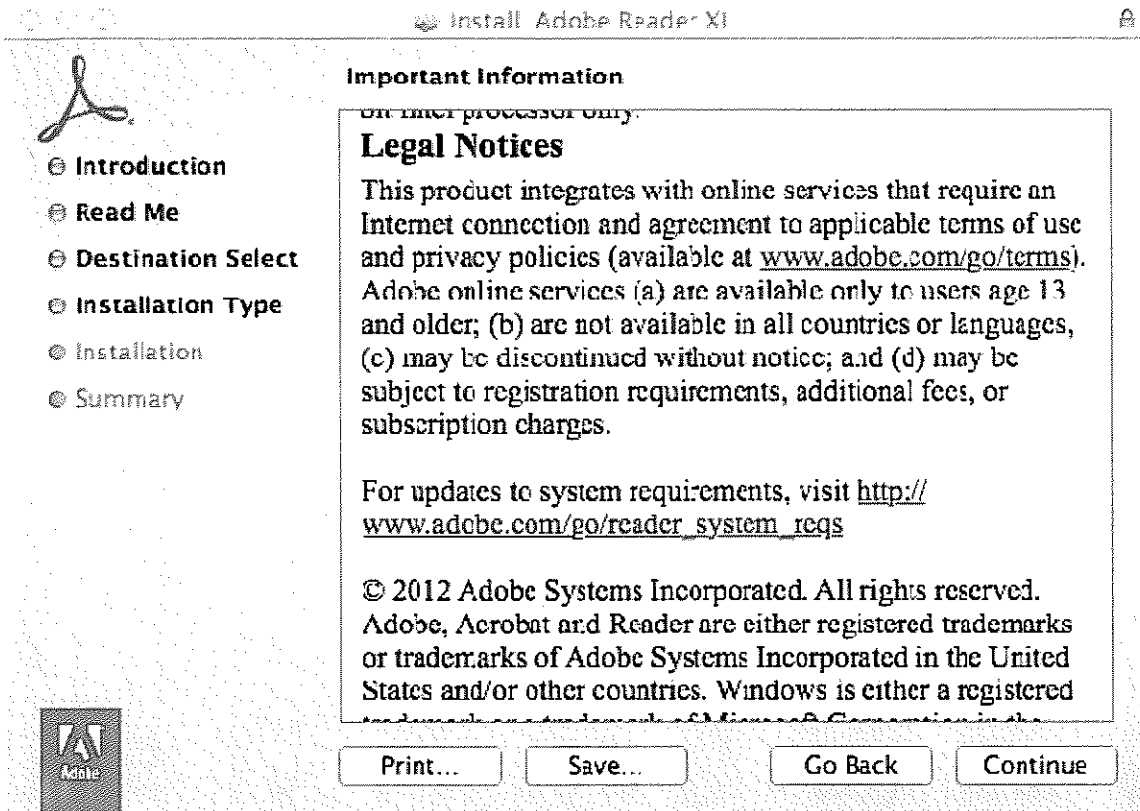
Install Adobe Reader XI

Important Information

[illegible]

Legal Notices

This product integrates with online services that require an Internet connection and agreement to applicable terms of use and privacy policies (available at www.adobe.com/go/terms). Adobe online services (a) are available only to users age 13 and older; (b) are not available in all countries or languages, (c) may be discontinued without notice; and (d) may be subject to registration requirements, additional fees, or subscription charges.

For updates to system requirements, visit http://www.adobe.com/go/reader_system_reqs

© 2012 Adobe Systems Incorporated. All rights reserved. Adobe, Acrobat and Reader are either registered trademarks or trademarks of Adobe Systems Incorporated in the United States and/or other countries. Windows is either a registered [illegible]

Introduction
Read Me
Destination Select
Installation Type
Installation
Summary

Adobe

Print...
Save...
Go Back
Continue